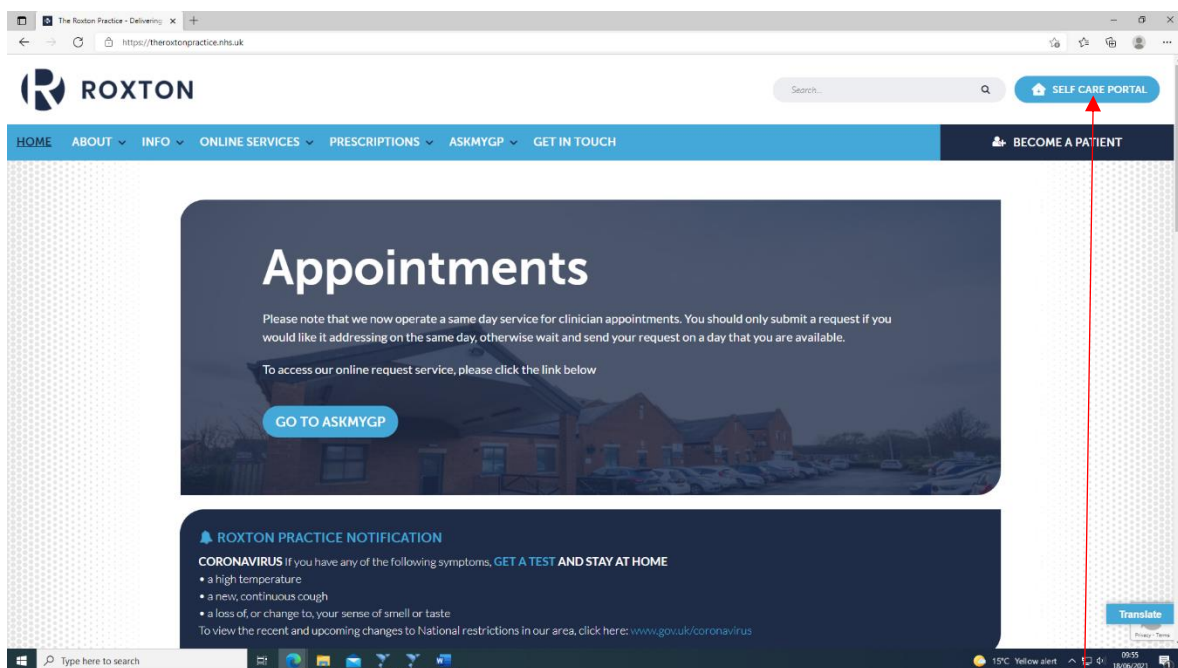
The Roxton Practice - Delivering ×

https://theroxtonpractice.nhs.uk

ROXTON

Search...

SELF CARE PORTAL

HOME ABOUT INFO ONLINE SERVICES PRESCRIPTIONS ASKMYGP GET IN TOUCH

BECOME A PATIENT

Appointments

Please note that we now operate a same day service for clinician appointments. You should only submit a request if you would like it addressing on the same day, otherwise wait and send your request on a day that you are available.

To access our online request service, please click the link below

GO TO ASKMYGP

ROXTON PRACTICE NOTIFICATION

CORONAVIRUS If you have any of the following symptoms, GET A TEST AND STAY AT HOME

• a high temperature
• a new, continuous cough
• a loss of, or change to, your sense of smell or taste

To view the recent and upcoming changes to National restrictions in our area, click here: www.gov.uk/coronavirus

Translate

Privacy - Terms

Type here to search

15°C Yellow alert

09:55
18/06/2021